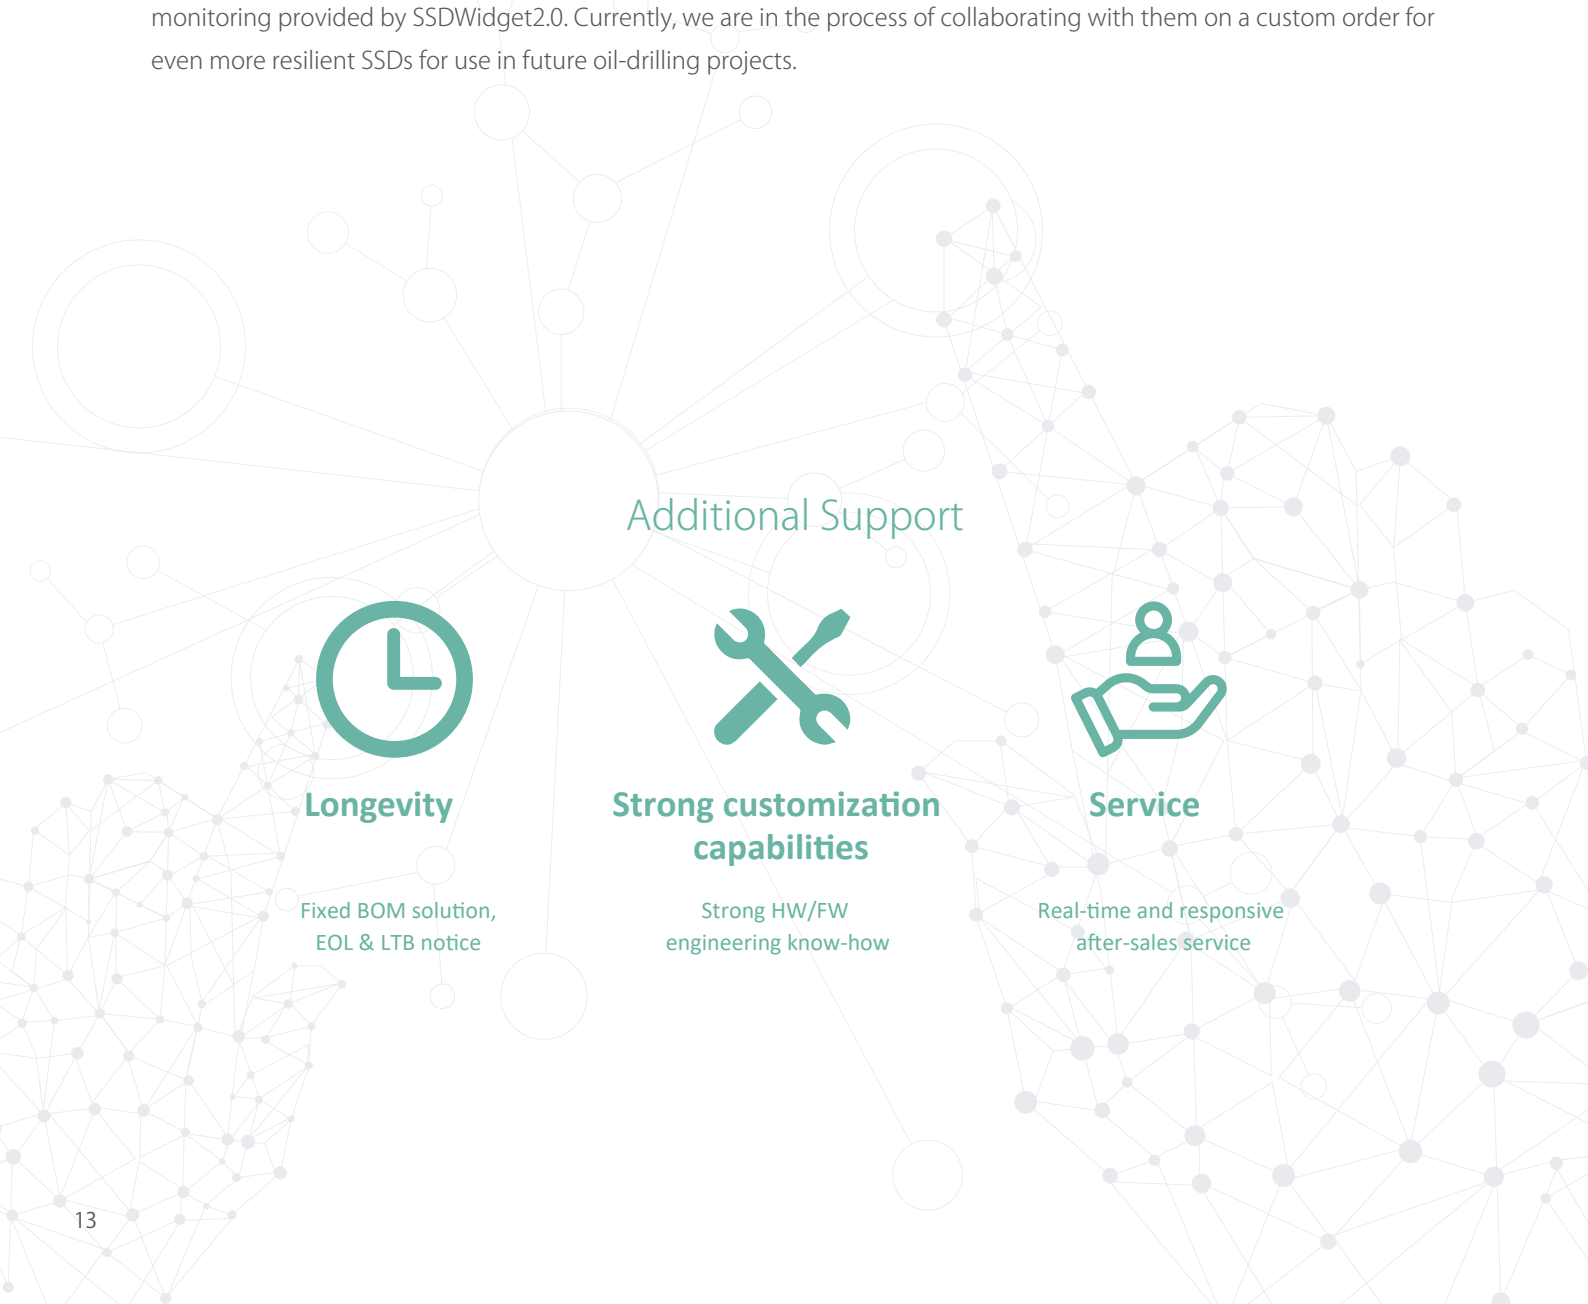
monitoring provided by SSDWidget2.0. Currently, we are in the process of collaborating with them on a custom order for even more resilient SSDs for use in future oil-drilling projects.

Additional Support

Longevity

Fixed BOM solution, EOL & LTB notice

Strong customization capabilities

Strong HW/FW engineering know-how

Service

Real-time and responsive after-sales service

13